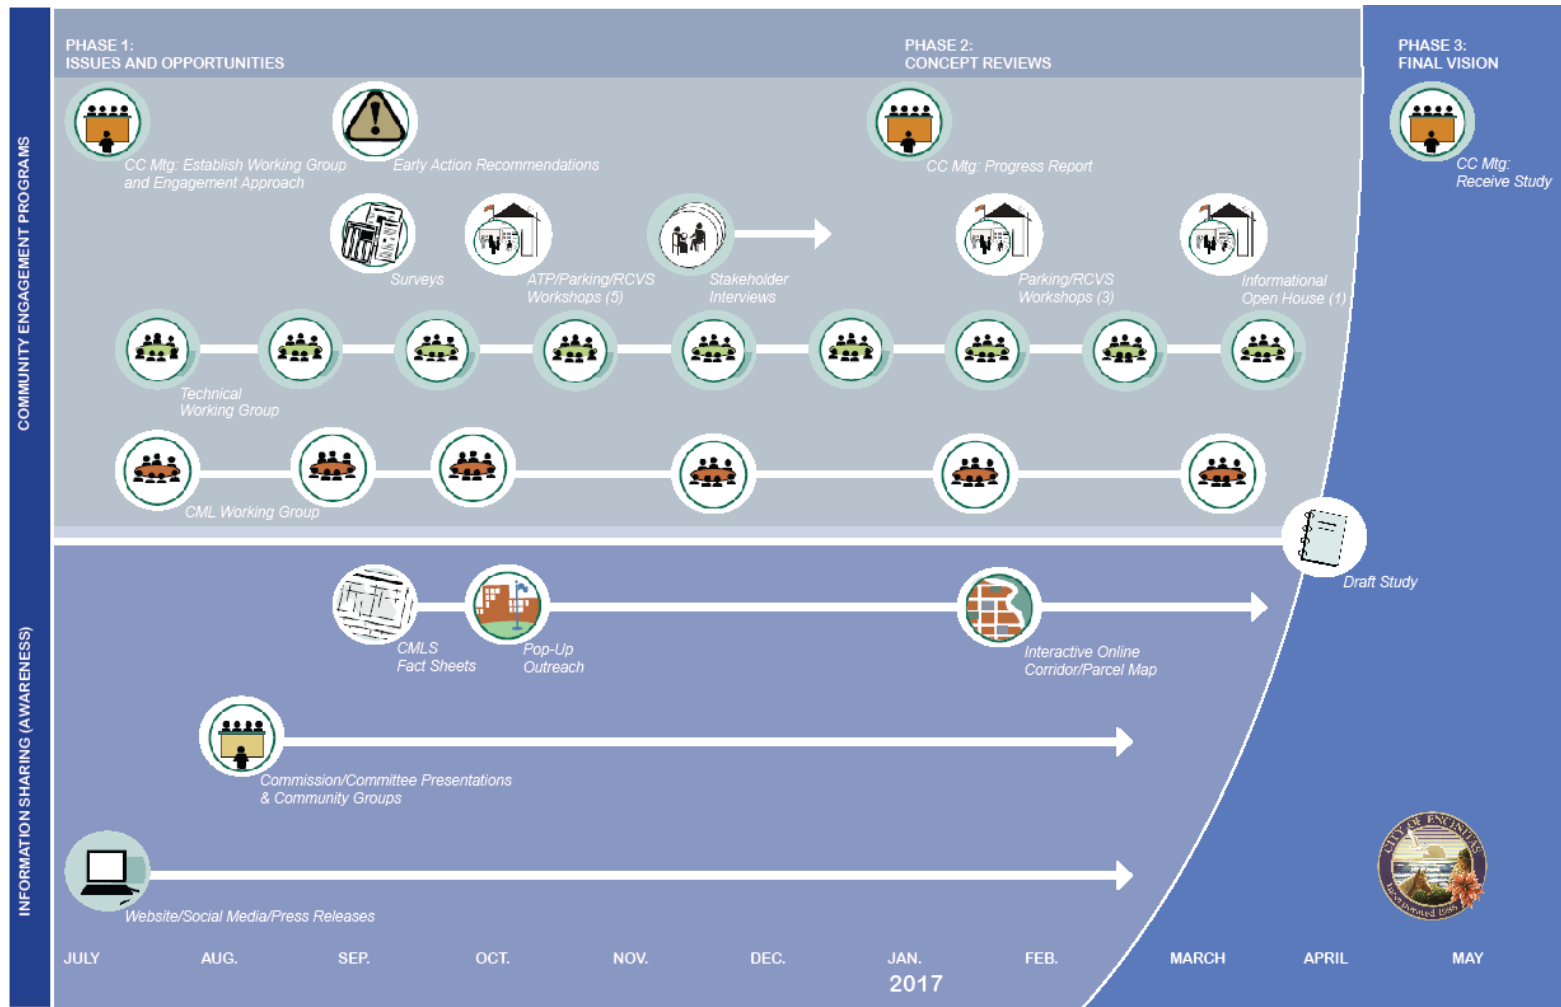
COMMUNITY ENGAGEMENT PROGRAMS

PHASE 1:
ISSUES AND OPPORTUNITIES

PHASE 2:
CONCEPT REVIEWS

PHASE 3:
FINAL VISION

CC Mtg: Establish Working Group and Engagement Approach

Early Action Recommendations

CC Mtg: Progress Report

CC Mtg: Receive Study

Surveys

ATP/Parking/RCVS Workshops (5)

Stakeholder Interviews

Parking/RCVS Workshops (3)

Informational Open House (1)

Technical Working Group

CML Working Group

Draft Study

INFORMATION SHARING (AWARENESS)

CMLS Fact Sheets

Pop-Up Outreach

Interactive Online Corridor/Parcel Map

Commission/Committee Presentations & Community Groups

Website/Social Media/Press Releases

CITY OF ENCINITAS
Incorporated 1986

JULY AUG. SEP. OCT. NOV. DEC. JAN. FEB. MARCH APRIL MAY

2017